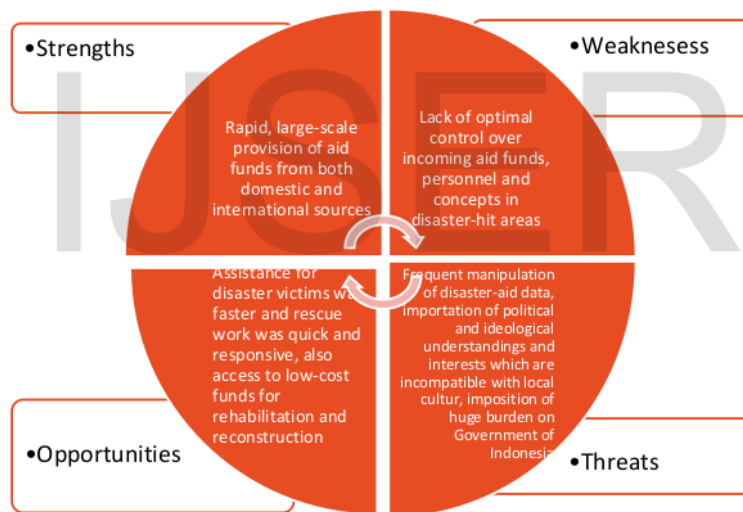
•Strengths

•Weaknesess

IJSER

Rapid, large-scale provision of aid funds from both domestic and international sources

Lack of optimal control over incoming aid funds, personnel and concepts in disaster-hit areas

Assistance for disaster victims was faster and rescue work was quick and responsive, also access to low-cost funds for rehabilitation and reconstruction

Frequent manipulation of disaster-aid data, importation of political and ideological understandings and interests which are incompatible with local cultur, imposition of huge burden on Government of Indonesia

•Opportunities

•Threats